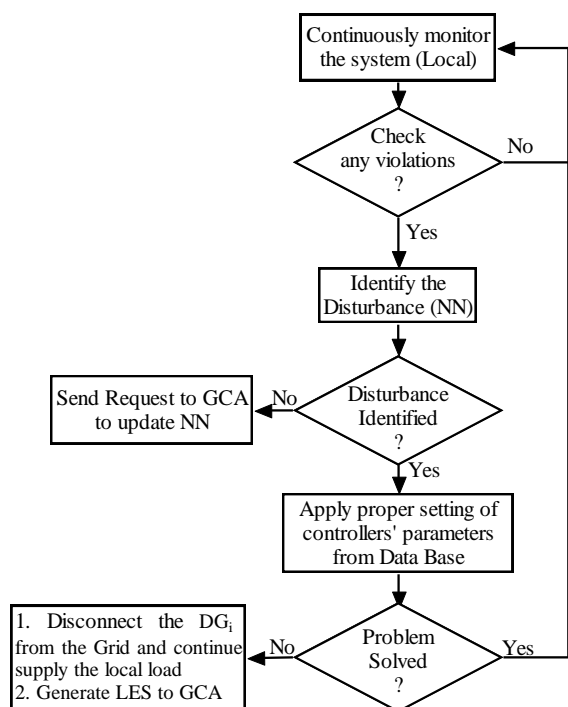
Continuously monitor the system (Local)

Check any violations ?

No

Yes

Identify the Disturbance (NN)

Send Request to GCA to update NN

No

Disturbance Identified ?

Yes

Apply proper setting of controllers' parameters from Data Base

1. Disconnect the $DG_i$ from the Grid and continue supply the local load
2. Generate LES to GCA

No

Problem Solved ?

Yes